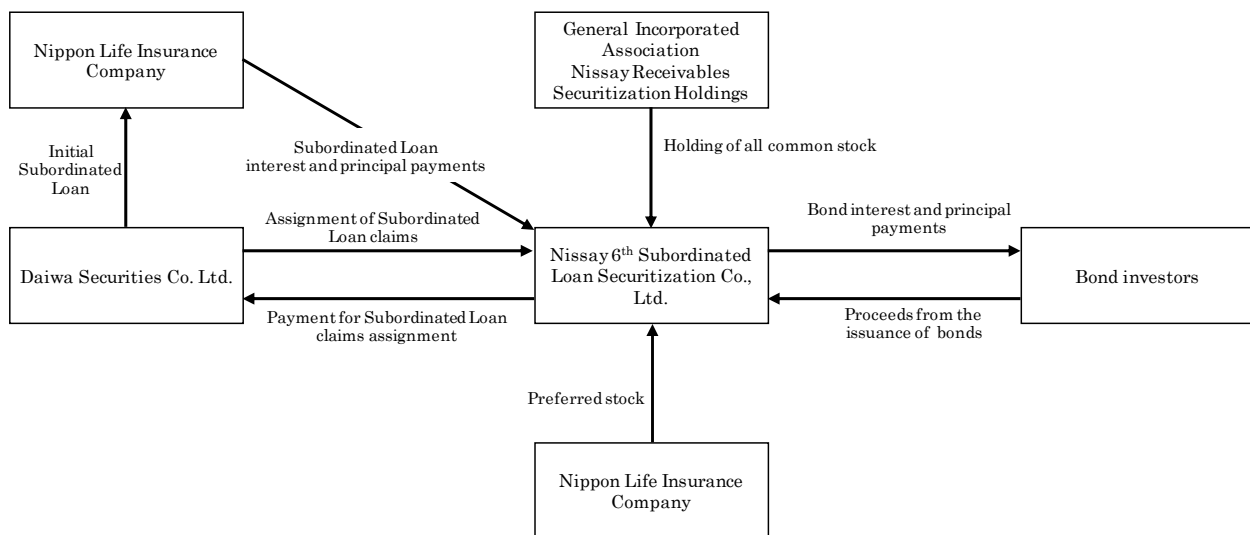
Nippon Life Insurance Company

General Incorporated Association Nissay Receivables Securitization Holdings

Initial Subordinated Loan

Subordinated Loan interest and principal payments

Holding of all common stock

Assignment of Subordinated Loan claims

Bond interest and principal payments

Daiwa Securities Co. Ltd.

Nissay $6^{th}$ Subordinated Loan Securitization Co., Ltd.

Bond investors

Payment for Subordinated Loan claims assignment

Proceeds from the issuance of bonds

Preferred stock

Nippon Life Insurance Company